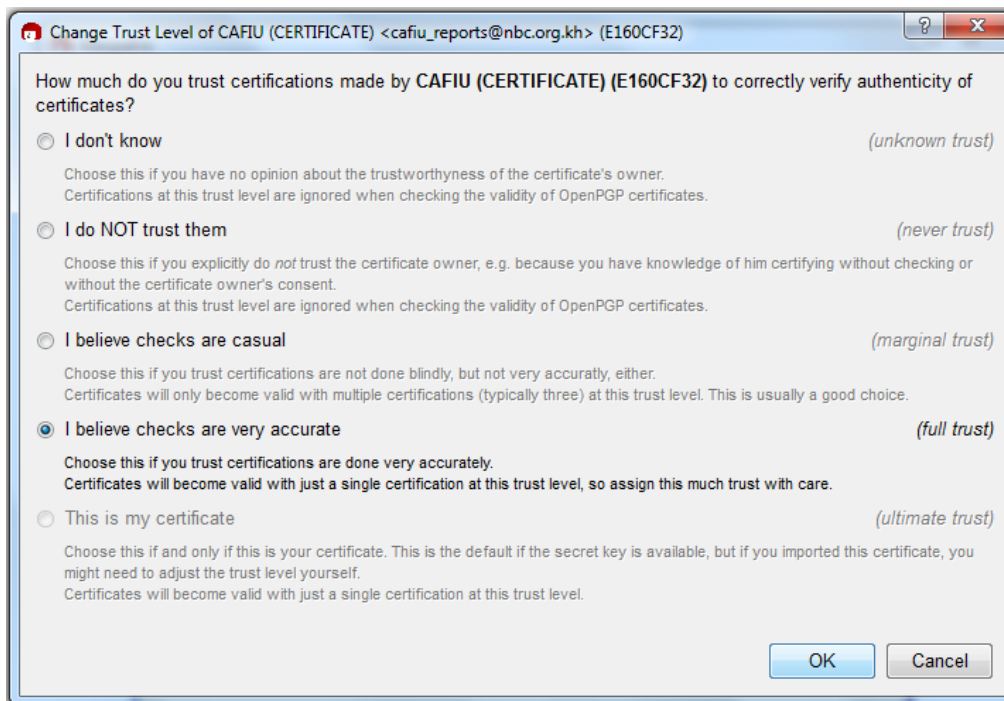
Change Trust Level of CAFIU (CERTIFICATE) <cafiu_reports@nbc.org.kh> (E160CF32)

?

X

How much do you trust certifications made by **CAFIU (CERTIFICATE) (E160CF32)** to correctly verify authenticity of certificates?

I don't know

(unknown trust)

Choose this if you have no opinion about the trustworthyness of the certificate's owner.
Certifications at this trust level are ignored when checking the validity of OpenPGP certificates.

I do NOT trust them

(never trust)

Choose this if you explicitly do *not* trust the certificate owner, e.g. because you have knowledge of him certifying without checking or without the certificate owner's consent.
Certifications at this trust level are ignored when checking the validity of OpenPGP certificates.

I believe checks are casual

(marginal trust)

Choose this if you trust certifications are not done blindly, but not very accuratly, either.
Certificates will only become valid with multiple certifications (typically three) at this trust level. This is usually a good choice.

I believe checks are very accurate

(full trust)

Choose this if you trust certifications are done very accurately.
Certificates will become valid with just a single certification at this trust level, so assign this much trust with care.

This is my certificate

(ultimate trust)

Choose this if and only if this is your certificate. This is the default if the secret key is available, but if you imported this certificate, you might need to adjust the trust level yourself.
Certificates will become valid with just a single certification at this trust level.

OK

Cancel